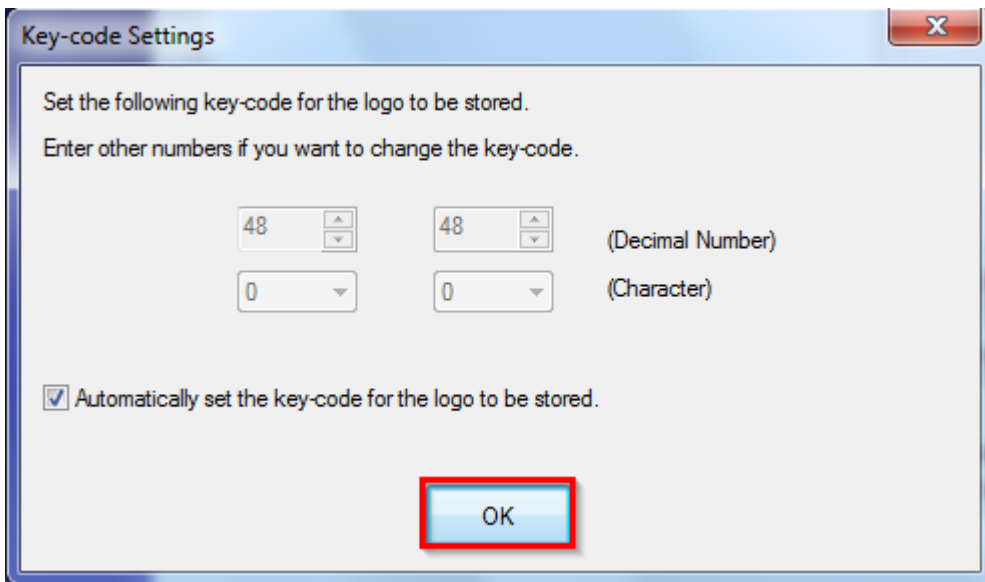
Key-code Settings

Set the following key-code for the logo to be stored.

Enter other numbers if you want to change the key-code.

48 48 (Decimal Number)

0 0 (Character)

Automatically set the key-code for the logo to be stored.

OK